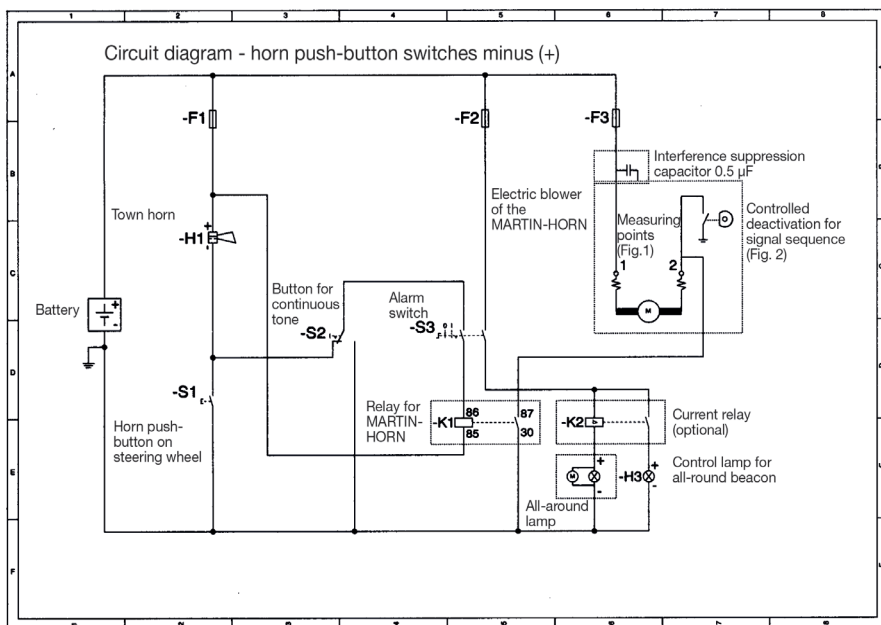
1 2 3 4 5 6 7 8

A B C D E F

Circuit diagram - horn push-button switches minus (+)

-F1

-F2

-F3

Interference suppression capacitor 0.5 µF

Electric blower of the MARTIN-HORN

Town horn

-H1

Measuring points (Fig.1)

Controlled deactivation for signal sequence (Fig. 2)

1

2

M

Button for continuous tone

Alarm switch

Battery

-S2

-S3

-S1

Horn push-button on steering wheel

Relay for MARTIN-HORN

-K1

86

85

87

30

-K2

Current relay (optional)

M

-H3

Control lamp for all-round beacon

All-around lamp

+

-

+

-

+

-

+

-